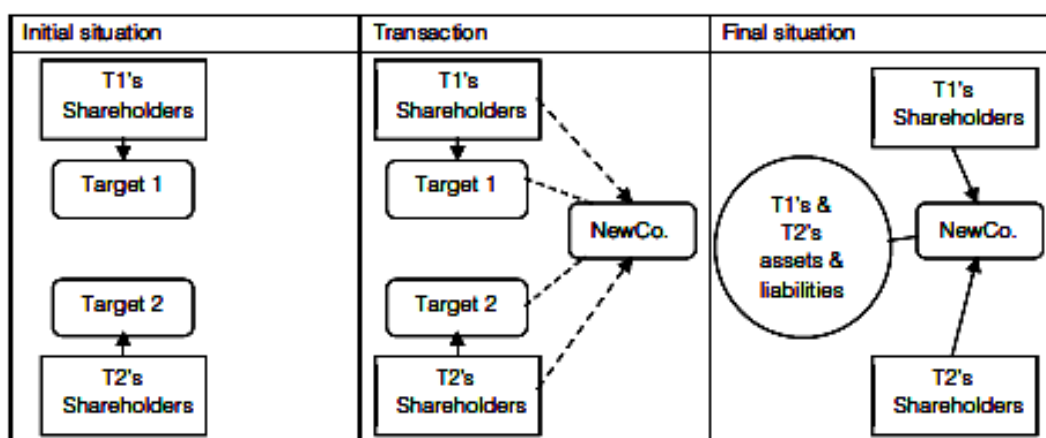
| Initial situation | Transaction | Final situation |
|---|---|---|
| T1's Shareholders | T1's Shareholders | T1's Shareholders |
| Target 1 | Target 1 | T1's & T2's assets & liabilities |
| | NewCo. | NewCo. |
| Target 2 | Target 2 | |
| T2's Shareholders | T2's Shareholders | T2's Shareholders |